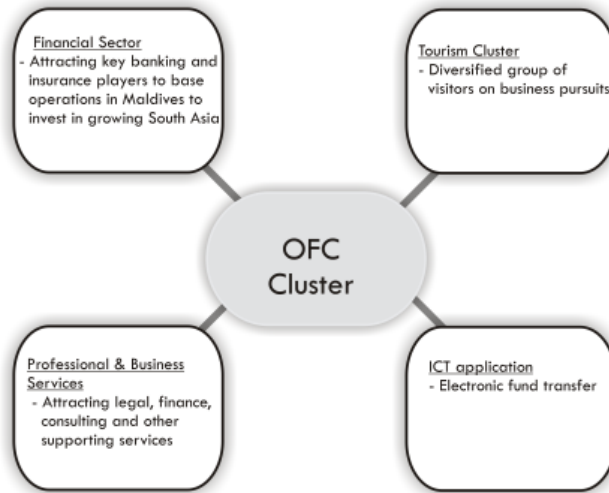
Financial Sector
- Attracting key banking and insurance players to base operations in Maldives to invest in growing South Asia

Tourism Cluster
- Diversified group of visitors on business pursuits

OFC Cluster

Professional & Business Services
- Attracting legal, finance, consulting and other supporting services

ICT application
- Electronic fund transfer